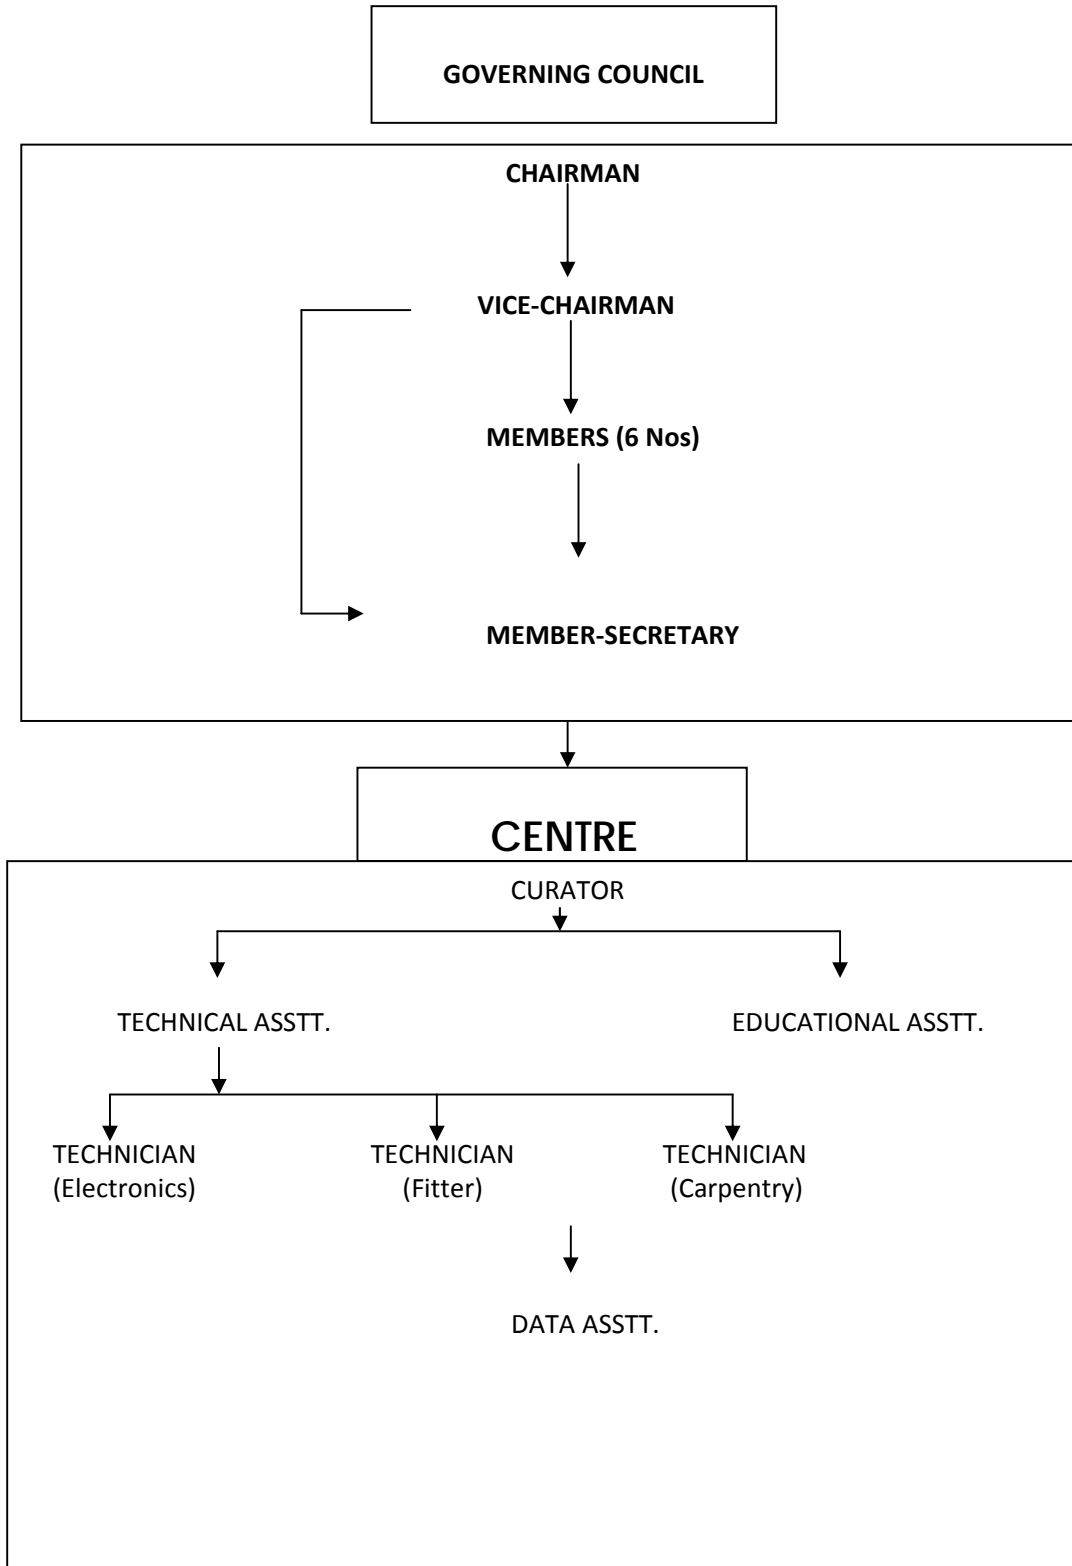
GOVERNING COUNCIL

CHAIRMAN

VICE-CHAIRMAN

MEMBERS (6 Nos)

MEMBER-SECRETARY

CENTRE

CURATOR

TECHNICAL ASSTT.

EDUCATIONAL ASSTT.

TECHNICIAN (Electronics)

TECHNICIAN (Fitter)

TECHNICIAN (Carpentry)

DATA ASSTT.